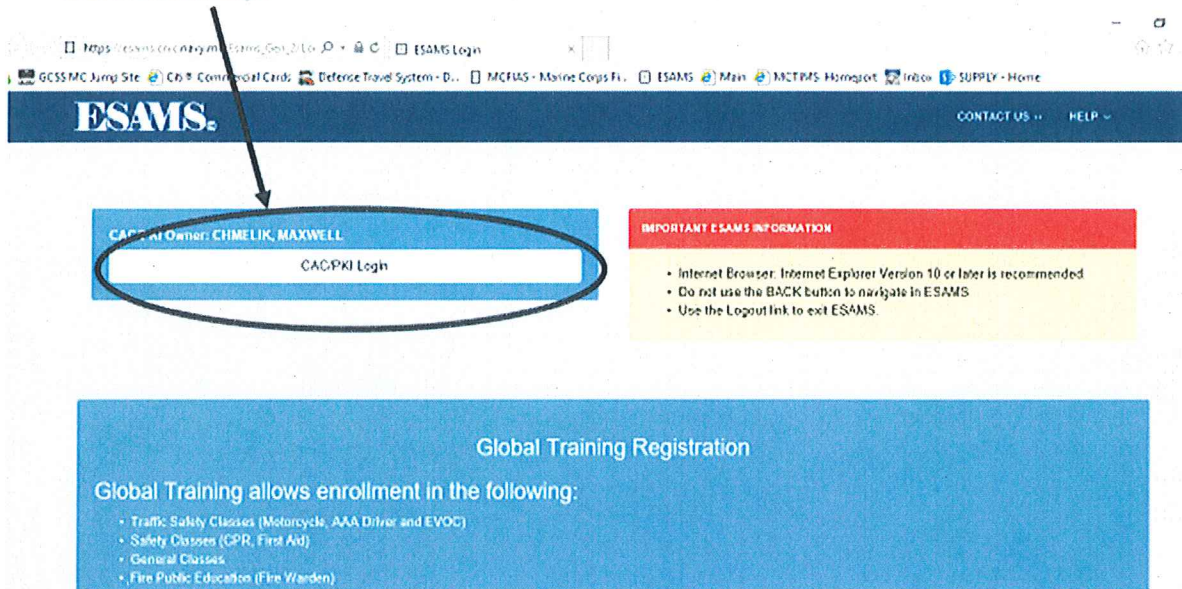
https://esams.cnic.navy.mil/Esams_Gen_2/Lo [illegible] ESAMS Login ×

GCSS MC Jump Site  Citi® Commercial Cards  Defense Travel System - D...  MCFIAS - Marine Corps Fi...  ESAMS  Main  MCTIMS Homeport  Inbox  SUPPLY - Home

ESAMS.

CONTACT US ∨   HELP ∨

CAC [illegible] Owner: CHMELIK, MAXWELL

CAC/PKI Login

IMPORTANT ESAMS INFORMATION

• Internet Browser: Internet Explorer Version 10 or later is recommended.
• Do not use the BACK button to navigate in ESAMS.
• Use the Logout link to exit ESAMS.

Global Training Registration

Global Training allows enrollment in the following:

• Traffic Safety Classes (Motorcycle, AAA Driver and EVOC)
• Safety Classes (CPR, First Aid)
• General Classes
• Fire Public Education (Fire Warden)